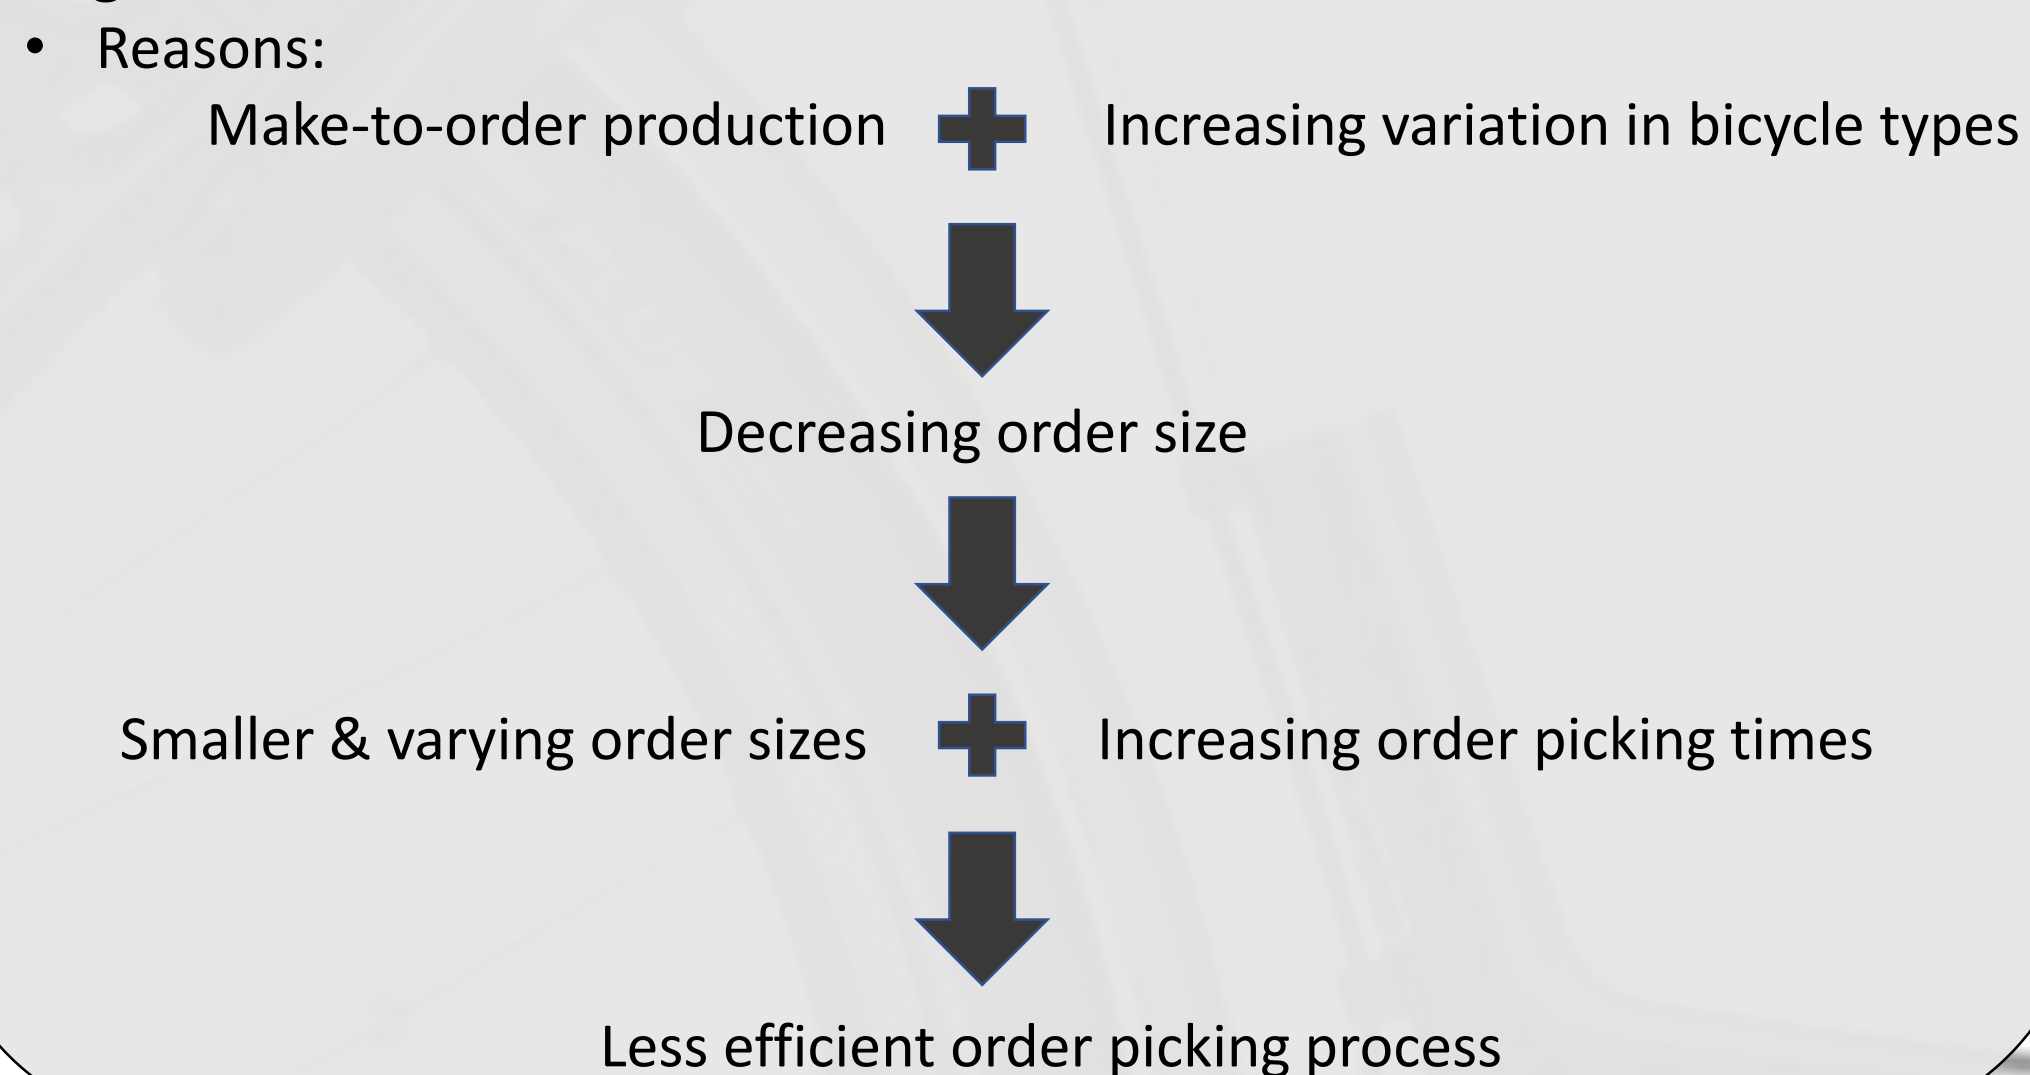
• Reasons:

Make-to-order production + Increasing variation in bicycle types

Decreasing order size

Smaller & varying order sizes + Increasing order picking times

Less efficient order picking process